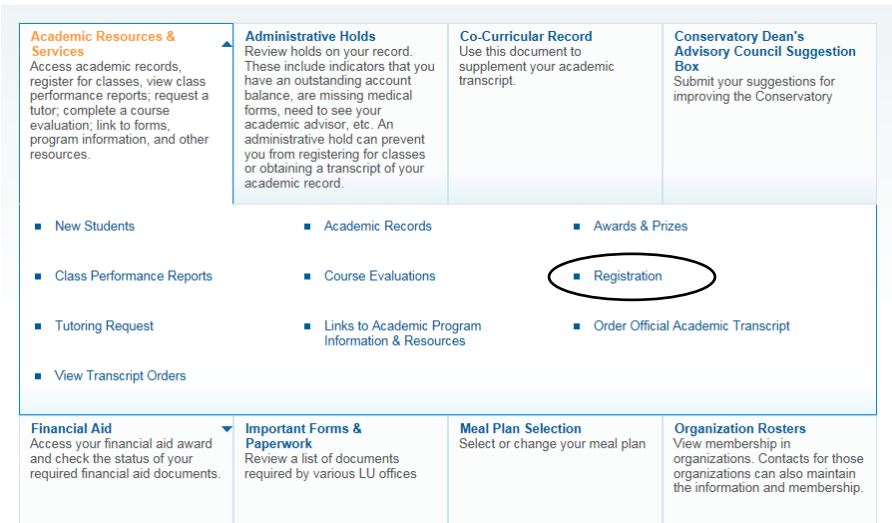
Academic Resources & Services
Access academic records, register for classes, view class performance reports; request a tutor; complete a course evaluation; link to forms, program information, and other resources.

Administrative Holds
Review holds on your record. These include indicators that you have an outstanding account balance, are missing medical forms, need to see your academic advisor, etc. An administrative hold can prevent you from registering for classes or obtaining a transcript of your academic record.

Co-Curricular Record
Use this document to supplement your academic transcript.

Conservatory Dean's Advisory Council Suggestion Box
Submit your suggestions for improving the Conservatory

New Students

Academic Records

Awards & Prizes

Class Performance Reports

Course Evaluations

Registration

Tutoring Request

Links to Academic Program Information & Resources

Order Official Academic Transcript

View Transcript Orders

Financial Aid
Access your financial aid award and check the status of your required financial aid documents.

Important Forms & Paperwork
Review a list of documents required by various LU offices

Meal Plan Selection
Select or change your meal plan

Organization Rosters
View membership in organizations. Contacts for those organizations can also maintain the information and membership.